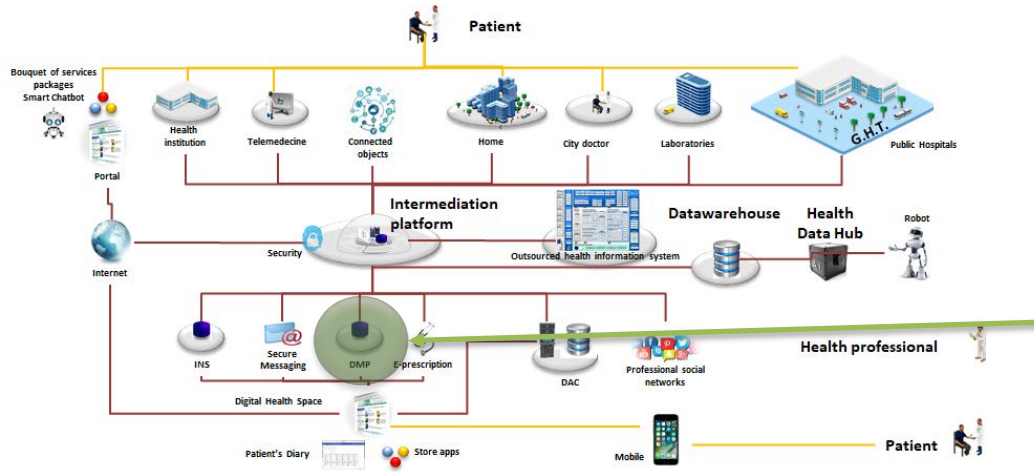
Patient

Bouquet of services packages Smart Chatbot

Portal

Health institution

Telemedecine

Connected objects

Home

City doctor

Laboratories

G.H.T.

Public Hospitals

Intermediation platform

Datawarehouse

Health Data Hub

Robot

Security

Outsourced health information system

Internet

INS

Secure Messaging

DMP

E-prescription

DAC

Professional social networks

Health professional

Digital Health Space

Patient's Diary

Store apps

Mobile

Patient